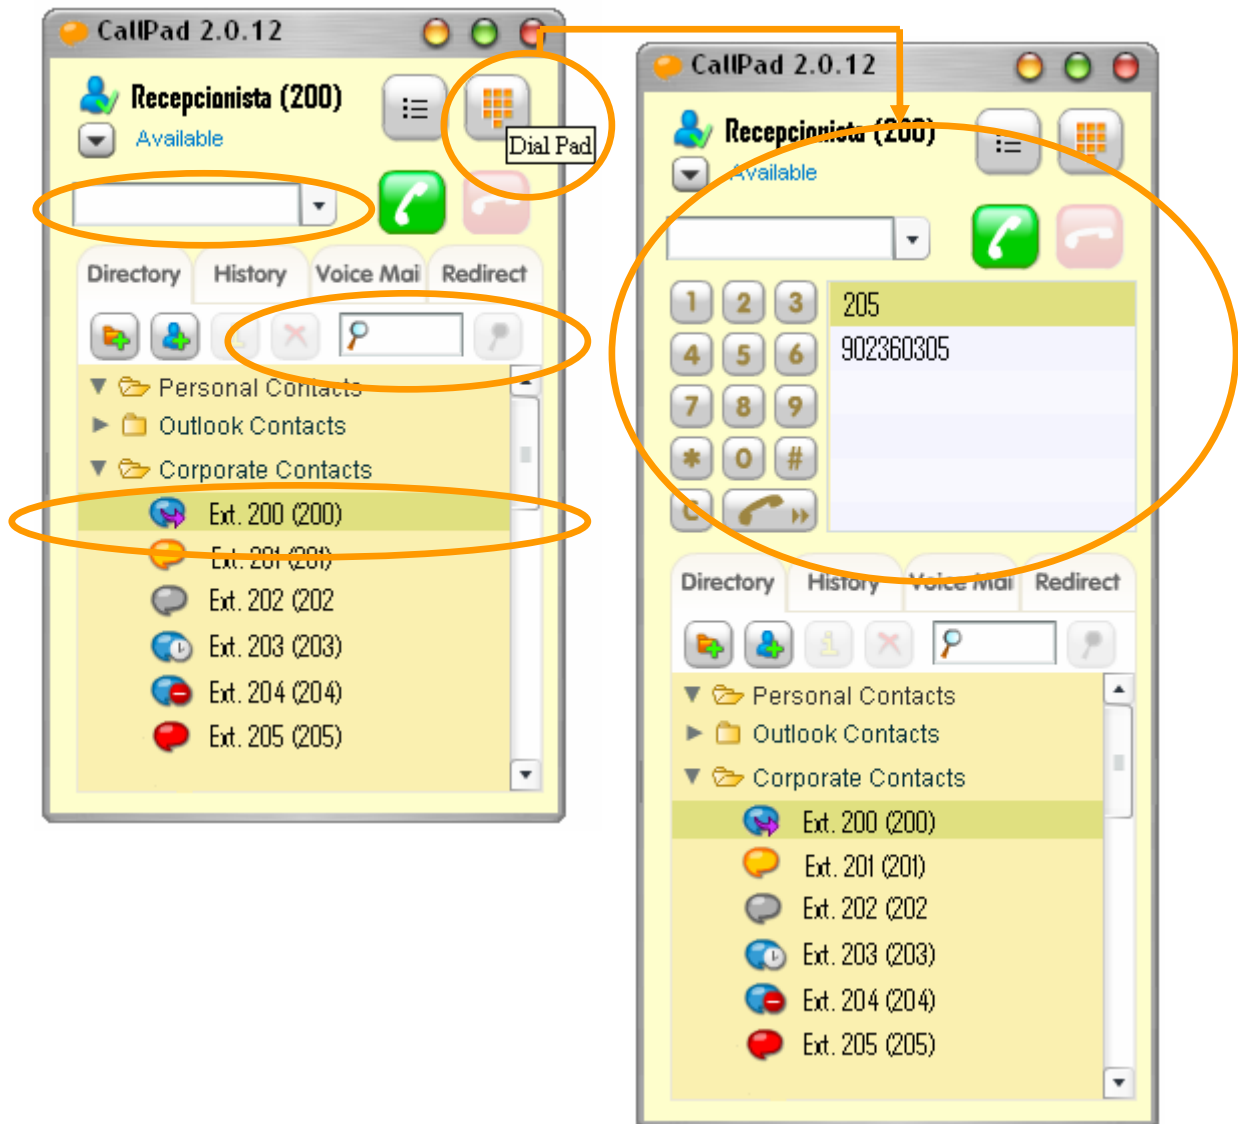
CallPad 2.0.12

Recepcionista (200)

Available

Dial Pad

Directory History Voice Mai Redirect

Personal Contacts
Outlook Contacts
Corporate Contacts
Ext. 200 (200)
Ext. 201 (201)
Ext. 202 (202
Ext. 203 (203)
Ext. 204 (204)
Ext. 205 (205)

CallPad 2.0.12

Recepcionista (200)

Available

1 2 3
4 5 6
7 8 9
* 0 #
C

205
902360305

Directory History Voice Mai Redirect

Personal Contacts
Outlook Contacts
Corporate Contacts
Ext. 200 (200)
Ext. 201 (201)
Ext. 202 (202
Ext. 203 (203)
Ext. 204 (204)
Ext. 205 (205)